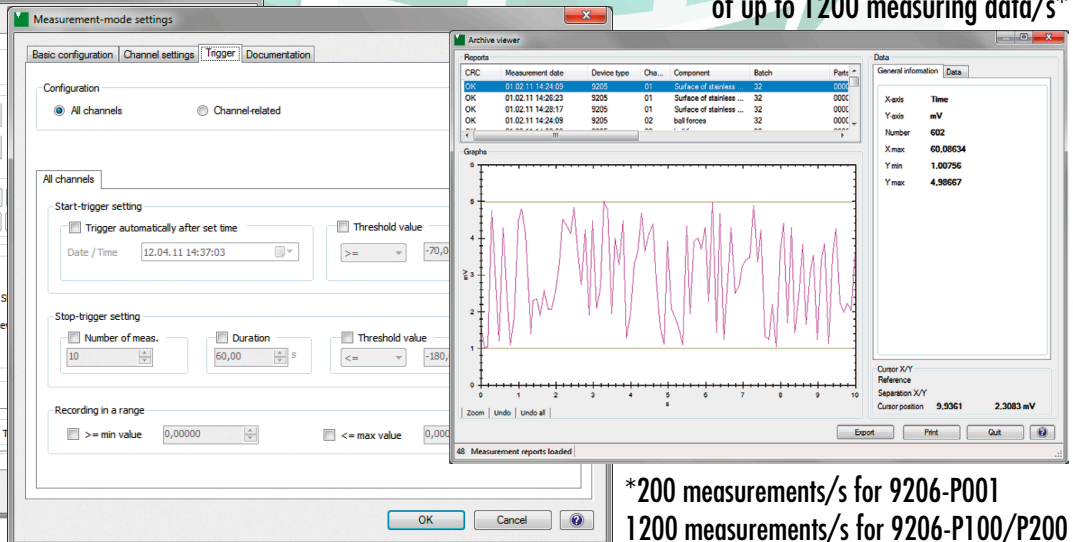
of up to 1200 measuring data/s*

Measurement-mode settings

Basic configuration | Channel settings | Trigger | Documentation

Configuration
All channels
Channel-related

All channels

Start-trigger setting
Trigger automatically after set time
Date / Time 12.04.11 14:37:03
Threshold value
>=
-70,0

Stop-trigger setting
Number of meas.
10
Duration
60,00 s
Threshold value
<=
-180,

Recording in a range
>= min value 0,00000
<= max value 0,00

OK Cancel ?

Archive viewer

Reports

| CRC | Measurement date | Device type | Cha... | Component | Batch | Parts |
|---|---|---|---|---|---|---|
| OK | 01.02.11 14:24:09 | 9205 | 01 | Surface of stainless ... | 32 | 000 |
| OK | 01.02.11 14:26:23 | 9205 | 01 | Surface of stainless ... | 32 | 000 |
| OK | 01.02.11 14:28:17 | 9205 | 01 | Surface of stainless ... | 32 | 000 |
| OK | 01.02.11 14:24:09 | 9205 | 02 | ball forces | 32 | 000 |

Graphs
mV
s
0 1 2 3 4 5 6 7 8 9 10
0 1 2 3 4 5 6
Zoom | Undo | Undo all

Data
General information | Data
X-axis Time
Y-axis mV
Number 602
X max 60,08634
Y min 1,00756
Y max 4,98667

Cursor X/Y
Reference
Separation X/Y
Cursor position 9,9361 2,3083 mV

Export Print Quit ?

48 Measurement reports loaded

*200 measurements/s for 9206-P001
1200 measurements/s for 9206-P100/P200